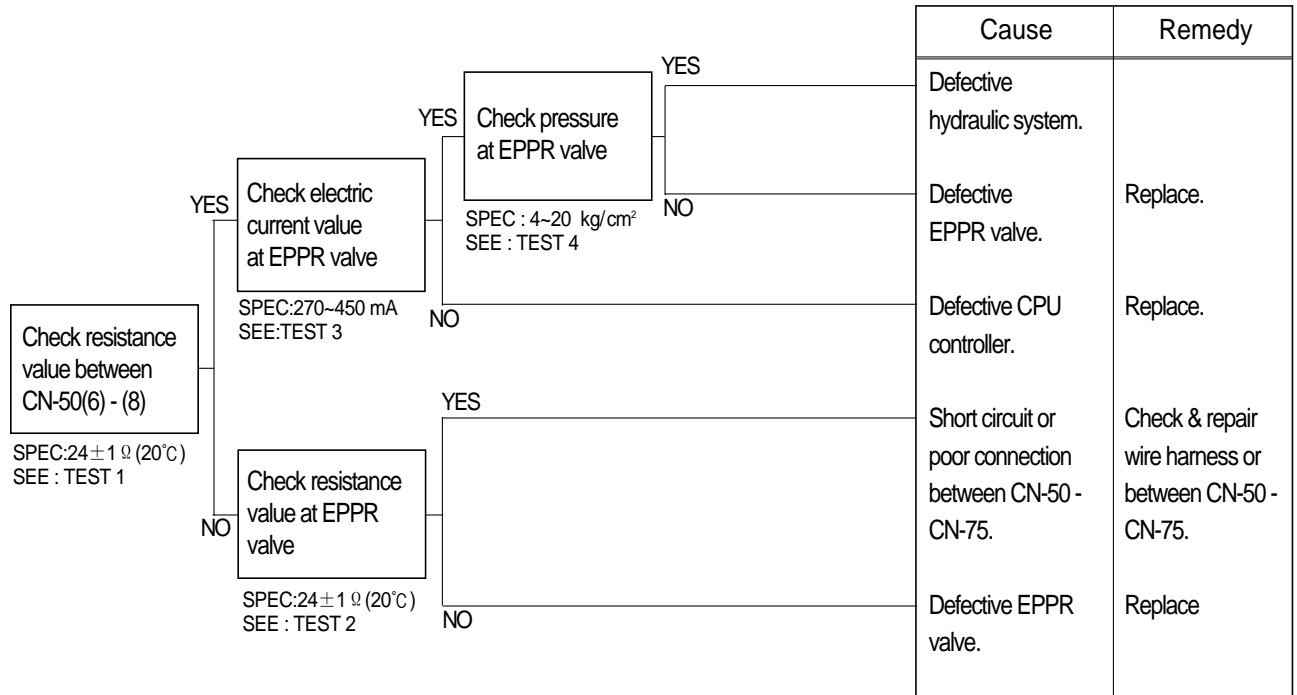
Check resistance value between CN-50(6) - (8)

SPEC:24$\pm$1 Ω (20℃)
SEE : TEST 1

YES

Check electric current value at EPPR valve

SPEC:270~450 mA
SEE:TEST 3

YES

Check pressure at EPPR valve

SPEC : 4~20 kg/cm$^2$
SEE : TEST 4

YES

NO

NO

NO

Check resistance value at EPPR valve

SPEC:24$\pm$1 Ω (20℃)
SEE : TEST 2

YES

NO

| Cause | Remedy |
|---|---|
| Defective hydraulic system. | |
| Defective EPPR valve. | Replace. |
| Defective CPU controller. | Replace. |
| Short circuit or poor connection between CN-50 - CN-75. | Check & repair wire harness or between CN-50 - CN-75. |
| Defective EPPR valve. | Replace |